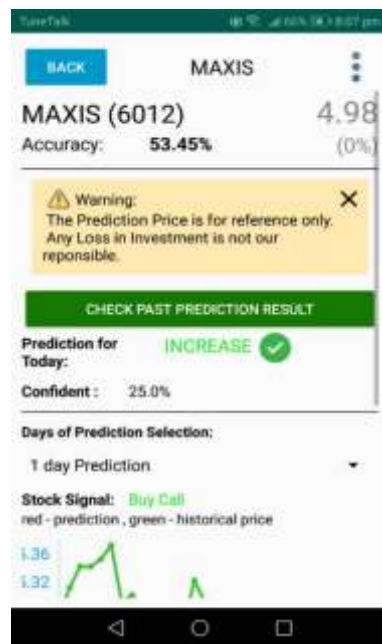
TuneTalk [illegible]

BACK

MAXIS

MAXIS (6012)

4.98

Accuracy: 53.45%

(0%)

Warning:
The Prediction Price is for reference only. Any Loss in Investment is not our reponsible.

CHECK PAST PREDICTION RESULT

Prediction for Today:

INCREASE

Confident : 25.0%

Days of Prediction Selection:

1 day Prediction

Stock Signal: Buy Call

red - prediction , green - historical price

5.36

5.32